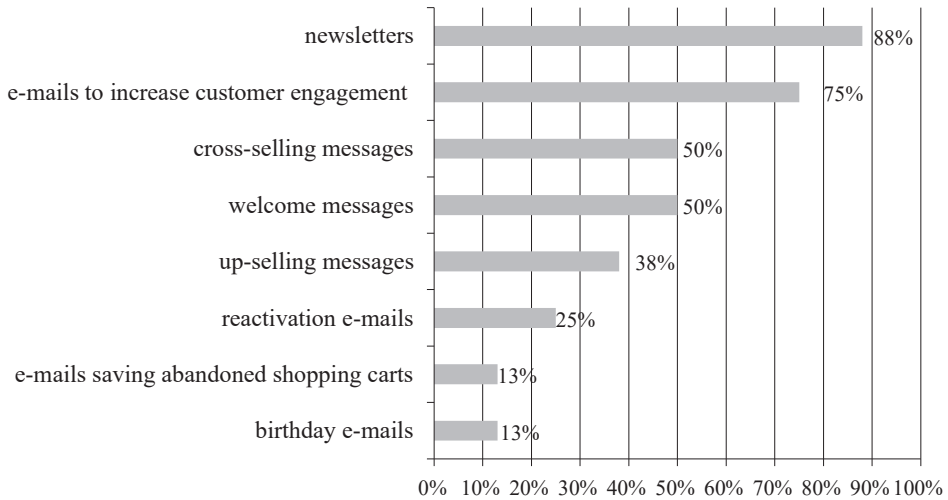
| Category | Value |
|---|---|
| newsletters | 88% |
| e-mails to increase customer engagement | 75% |
| cross-selling messages | 50% |
| welcome messages | 50% |
| up-selling messages | 38% |
| reactivation e-mails | 25% |
| e-mails saving abandoned shopping carts | 13% |
| birthday e-mails | 13% |

0% 10% 20% 30% 40% 50% 60% 70% 80% 90% 100%